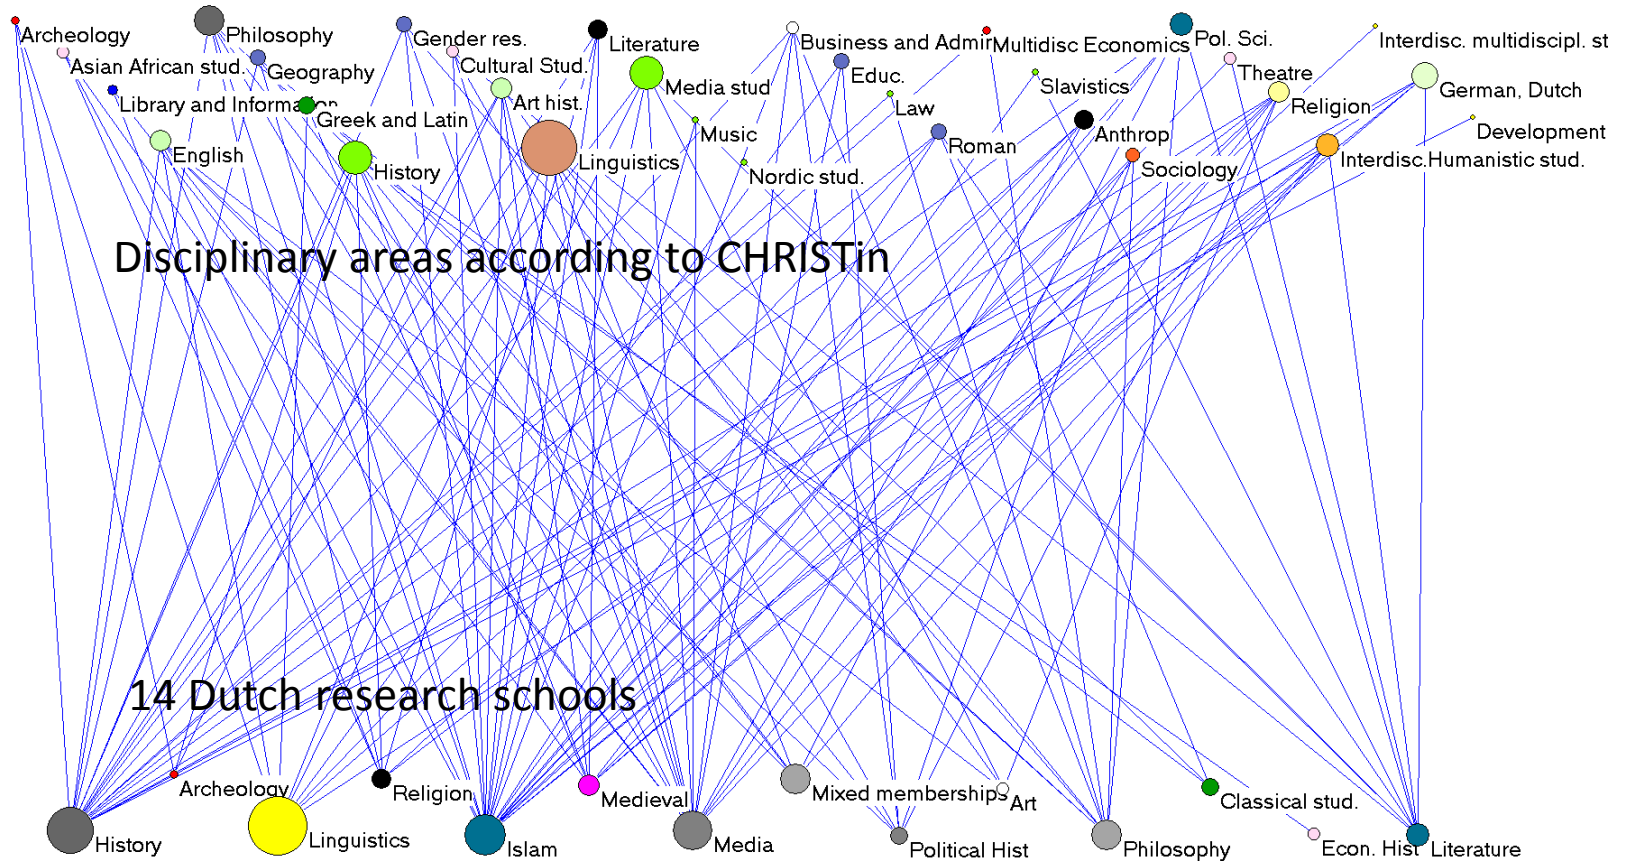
Archeology
Philosophy
Gender res.
Literature
Business and Admin
Multidisc Economics
Pol. Sci.
Interdisc. multidiscipl. st
Asian African stud.
Geography
Cultural Stud.
Media stud
Educ.
Slavistics
Theatre
German, Dutch
Library and Information
Greek and Latin
Art hist.
Law
Religion
Music
Anthrop
Development
English
Linguistics
Roman
Interdisc.Humanistic stud.
History
Nordic stud.
Sociology

Disciplinary areas according to CHRISTin

14 Dutch research schools

Archeology
Religion
Medieval
Mixed membership
Art
Classical stud.
History
Linguistics
Islam
Media
Political Hist
Philosophy
Econ. Hist
Literature